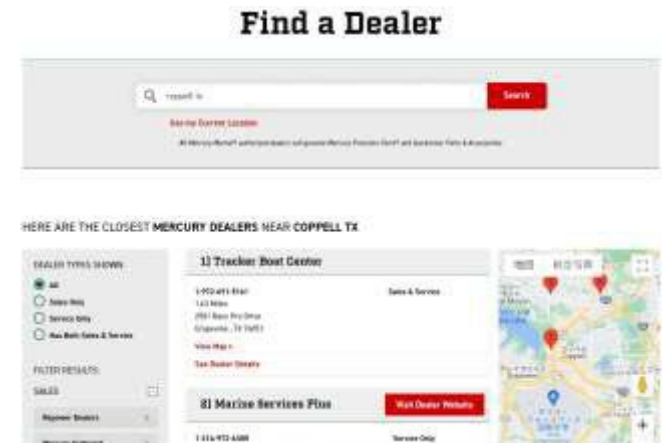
Find a Dealer

coppell tx

Search

Use my Current Location

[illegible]

HERE ARE THE CLOSEST MERCURY DEALERS NEAR COPPELL TX

DEALER TYPES SHOWN

All

Sales Only

Service Only

Has Both Sales & Service

FILTER RESULTS

SALES

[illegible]

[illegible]

1) Tracker Boat Center

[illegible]

Sales & Service

View Map

See Dealer Details

2) Marine Services Plus

Visit Dealer Website

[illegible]

Service Only

Coppell